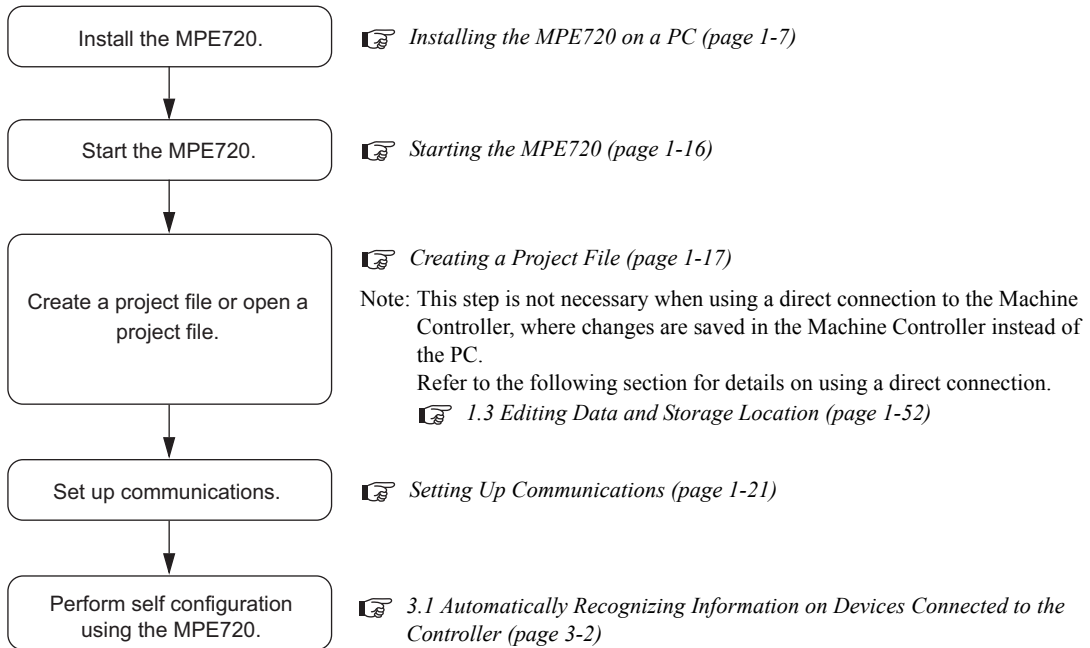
Install the MPE720.

Installing the MPE720 on a PC (page 1-7)

Start the MPE720.

Starting the MPE720 (page 1-16)

Create a project file or open a project file.

Creating a Project File (page 1-17)

Note: This step is not necessary when using a direct connection to the Machine Controller, where changes are saved in the Machine Controller instead of the PC.
Refer to the following section for details on using a direct connection.
1.3 Editing Data and Storage Location (page 1-52)

Set up communications.

Setting Up Communications (page 1-21)

Perform self configuration using the MPE720.

3.1 Automatically Recognizing Information on Devices Connected to the Controller (page 3-2)